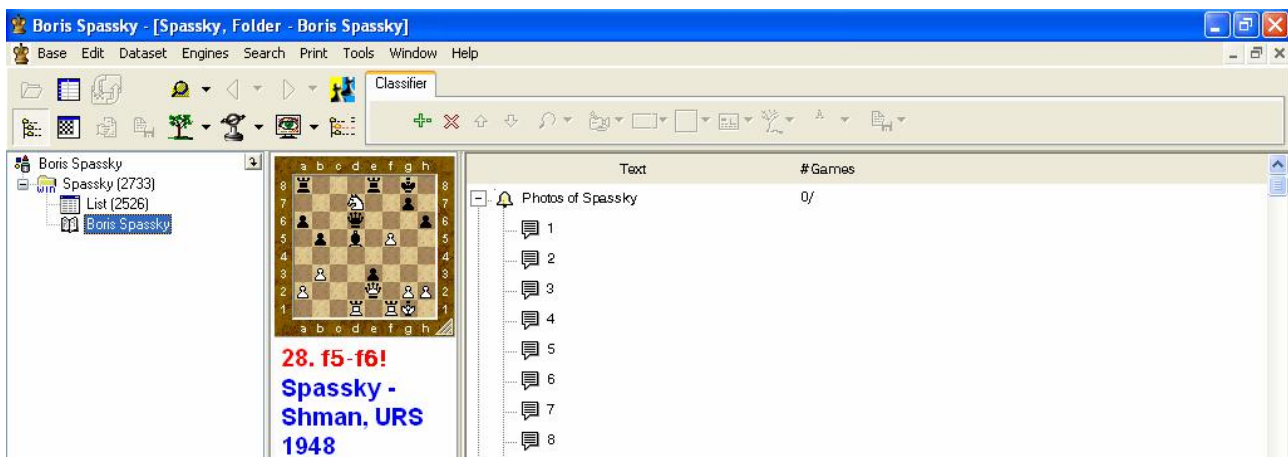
Boris Spassky - [Spassky, Folder - Boris Spassky]

Base Edit Dataset Engines Search Print Tools Window Help

Classifier

Boris Spassky
Spassky (2733)
List (2526)
Boris Spassky

a b c d e f g h
8 7 6 5 4 3 2 1
a b c d e f g h

28. f5-f6!
Spassky - Shman, URS 1948

| Text | #Games |
|---|---|
| Photos of Spassky | 0/ |
| 1 | |
| 2 | |
| 3 | |
| 4 | |
| 5 | |
| 6 | |
| 7 | |
| 8 | |